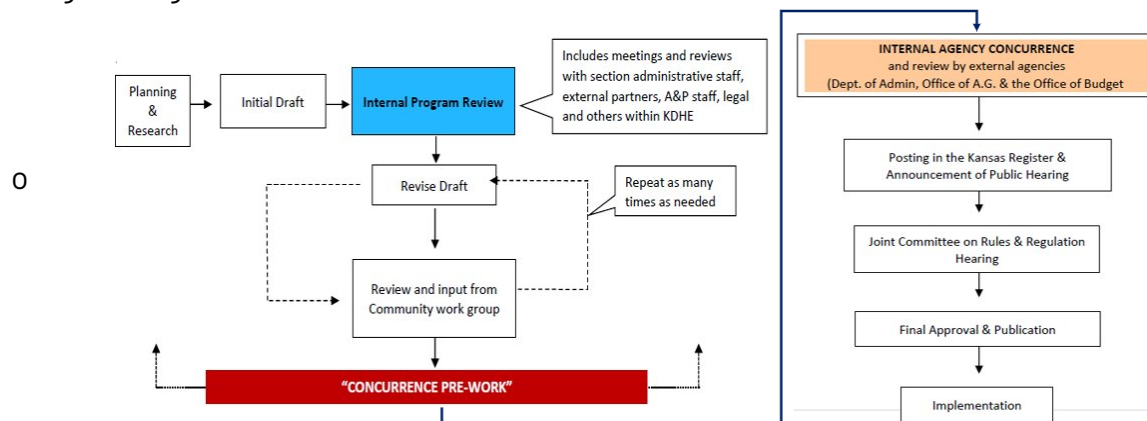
Planning & Research

Initial Draft

Internal Program Review

Includes meetings and reviews with section administrative staff, external partners, A&P staff, legal and others within KDHE

o

Revise Draft

Repeat as many times as needed

Review and input from Community work group

"CONCURRENCE PRE-WORK"

INTERNAL AGENCY CONCURRENCE and review by external agencies (Dept. of Admin, Office of A.G. & the Office of Budget

Posting in the Kansas Register & Announcement of Public Hearing

Joint Committee on Rules & Regulation Hearing

Final Approval & Publication

Implementation